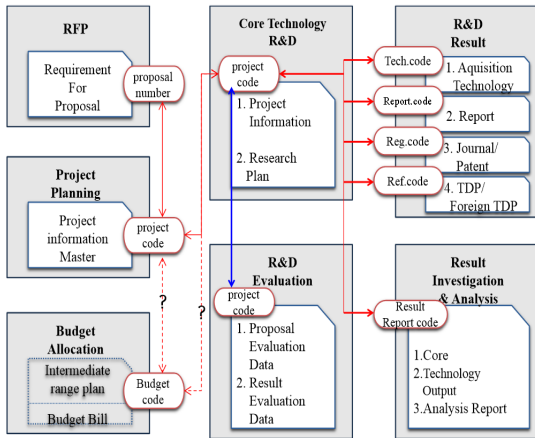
RFP

Requirement For Proposal

proposal number

Project Planning

Project information Master

project code

Budget Allocation

Intermediate range plan

Budget Bill

Budget code

?

?

Core Technology R&D

project code

1. Project Information

2. Research Plan

R&D Evaluation

project code

1. Proposal Evaluation Data

2. Result Evaluation Data

R&D Result

Tech.code

1. Aquisition Technology

Report.code

2. Report

Reg.code

3. Journal/ Patent

Ref.code

4. TDP/ Foreign TDP

Result Investigation & Analysis

Result Report code

1.Core

2.Technology Output

3.Analysis Report